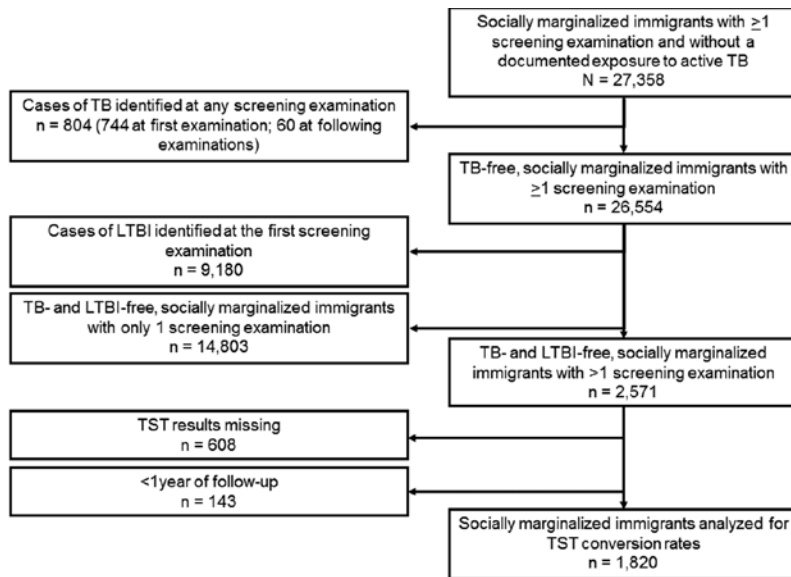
Socially marginalized immigrants with $\geq$1 screening examination and without a documented exposure to active TB
N = 27,358

Cases of TB identified at any screening examination
n = 804 (744 at first examination; 60 at following examinations)

TB-free, socially marginalized immigrants with $\geq$1 screening examination
n = 26,554

Cases of LTBI identified at the first screening examination
n = 9,180

TB- and LTBI-free, socially marginalized immigrants with only 1 screening examination
n = 14,803

TB- and LTBI-free, socially marginalized immigrants with >1 screening examination
n = 2,571

TST results missing
n = 608

<1year of follow-up
n = 143

Socially marginalized immigrants analyzed for TST conversion rates
n = 1,820